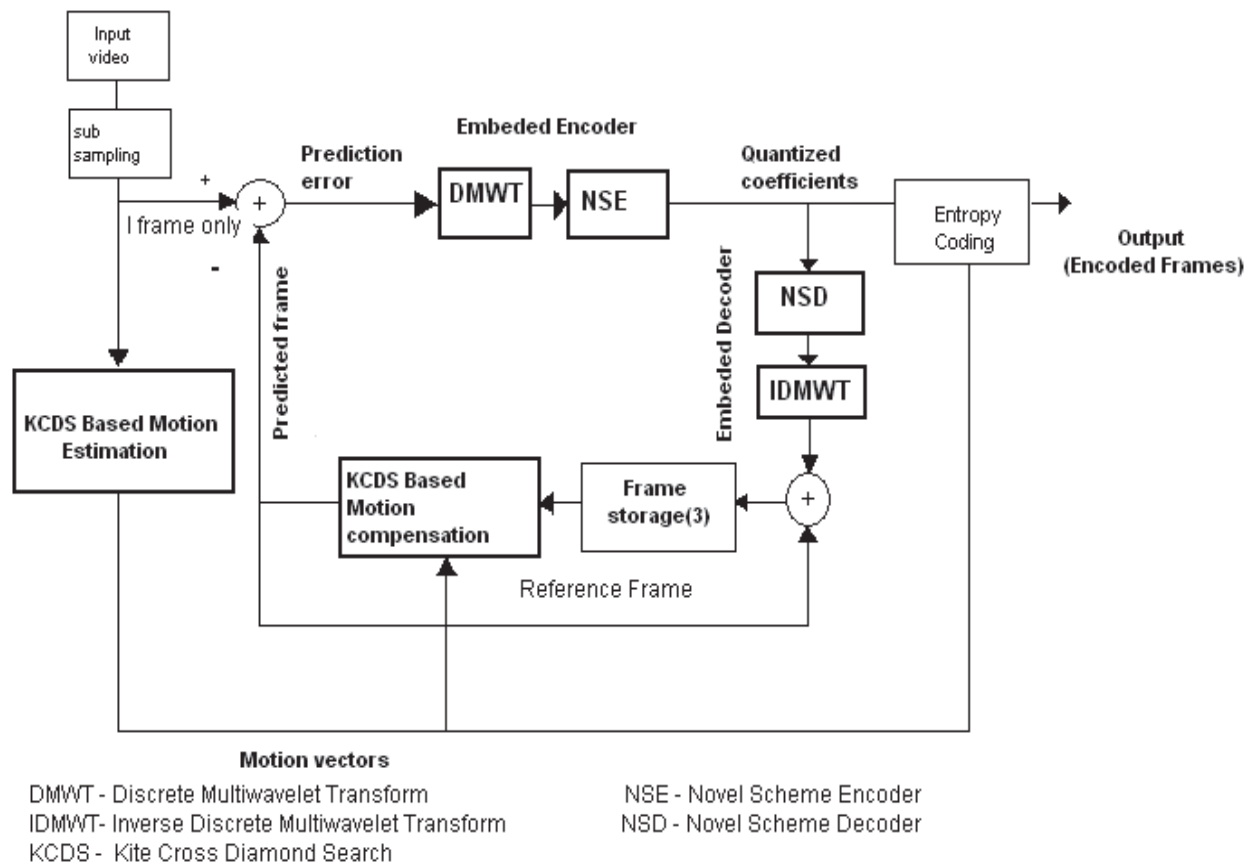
Input video

sub sampling

+

+

I frame only

-

Prediction error

Embeded Encoder

DMWT

NSE

Quantized coefficients

Entropy Coding

Output (Encoded Frames)

Predicted frame

Embeded Decoder

NSD

IDMWT

KCDS Based Motion Estimation

KCDS Based Motion compensation

Frame storage(3)

+

Reference Frame

Motion vectors

DMWT - Discrete Multiwavelet Transform
IDMWT- Inverse Discrete Multiwavelet Transform
KCDS - Kite Cross Diamond Search

NSE - Novel Scheme Encoder
NSD - Novel Scheme Decoder